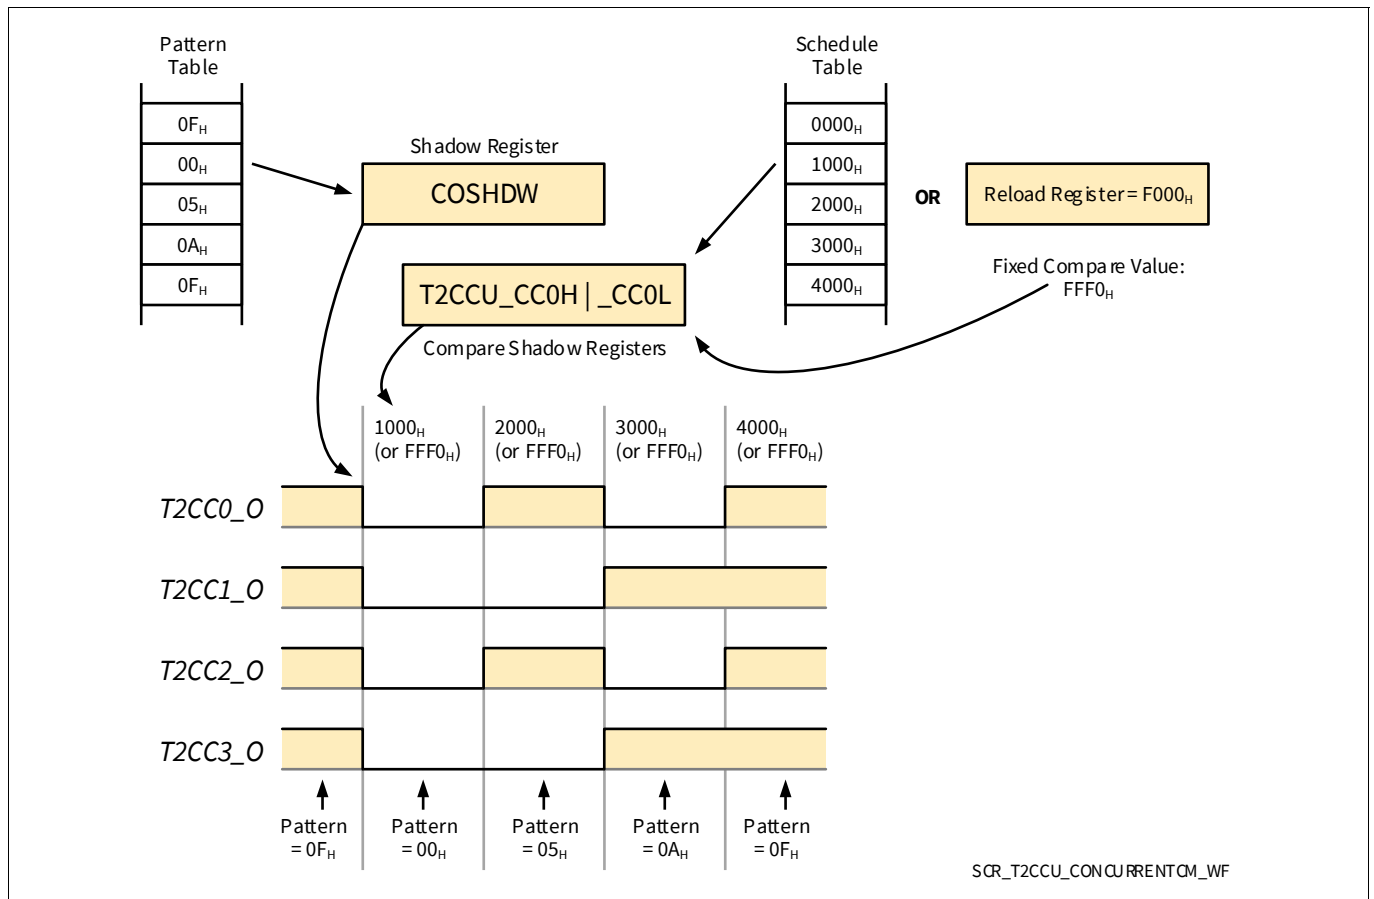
Pattern Table

$0F_H$

$00_H$

$05_H$

$0A_H$

$0F_H$

Shadow Register

COSHDW

Schedule Table

$0000_H$

$1000_H$

$2000_H$

$3000_H$

$4000_H$

OR

Reload Register = $F000_H$

T2CCU_CC0H | _CC0L

Fixed Compare Value: $FFF0_H$

Compare Shadow Registers

$1000_H$ (or $FFF0_H$)

$2000_H$ (or $FFF0_H$)

$3000_H$ (or $FFF0_H$)

$4000_H$ (or $FFF0_H$)

T2CC0_O

T2CC1_O

T2CC2_O

T2CC3_O

Pattern = $0F_H$

Pattern = $00_H$

Pattern = $05_H$

Pattern = $0A_H$

Pattern = $0F_H$

SCR_T2CCU_CONCURRENTCM_WF